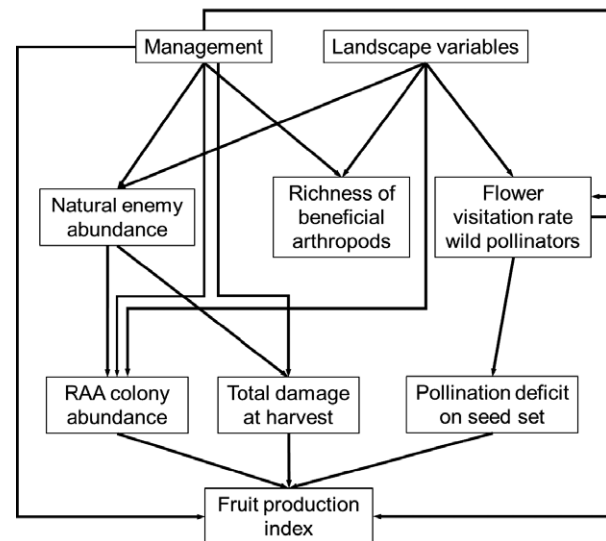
Management

Landscape variables

Natural enemy abundance

Richness of beneficial arthropods

Flower visitation rate wild pollinators

RAA colony abundance

Total damage at harvest

Pollination deficit on seed set

Fruit production index